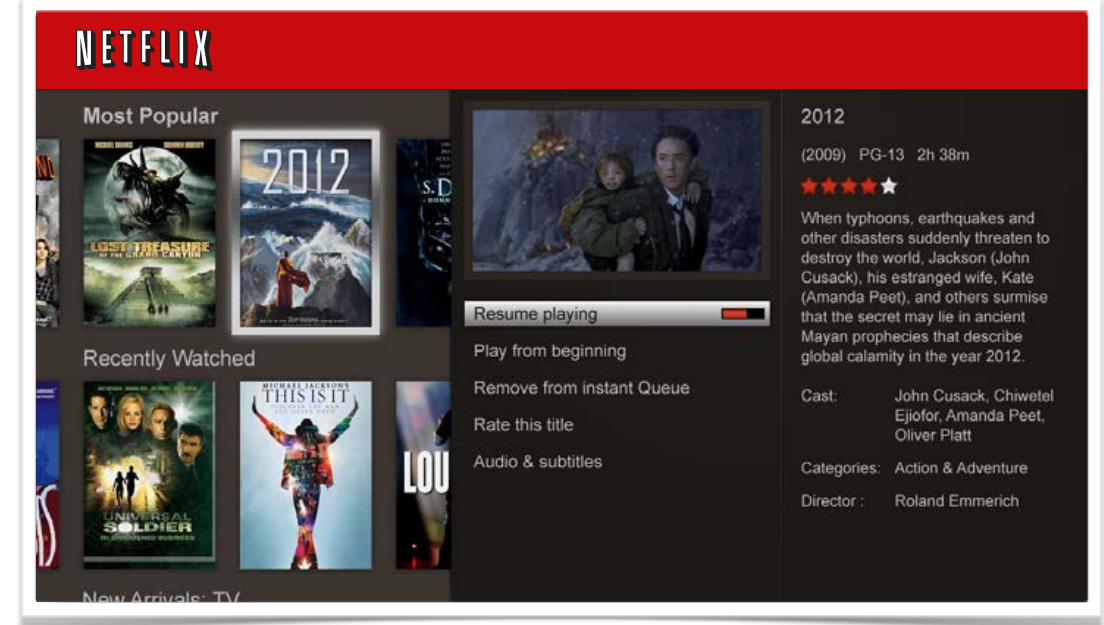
NETFLIX

Most Popular

LOST TREASURE OF THE GRAND CANYON

2012

Recently Watched

UNIVERSAL SOLDIER

MICHAEL JACKSON'S THIS IS IT

LOU

New Arrivals: TV

Resume playing

Play from beginning

Remove from instant Queue

Rate this title

Audio & subtitles

2012

(2009) PG-13 2h 38m

When typhoons, earthquakes and other disasters suddenly threaten to destroy the world, Jackson (John Cusack), his estranged wife, Kate (Amanda Peet), and others surmise that the secret may lie in ancient Mayan prophecies that describe global calamity in the year 2012.

Cast: John Cusack, Chiwetel Ejiofor, Amanda Peet, Oliver Platt

Categories: Action & Adventure

Director : Roland Emmerich